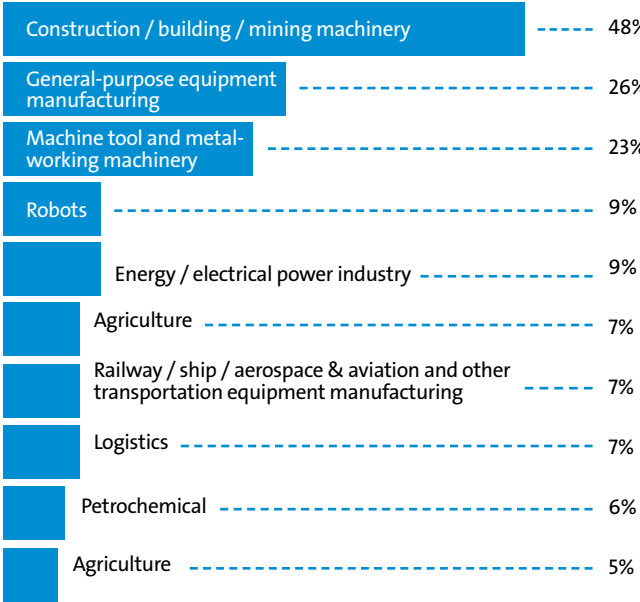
| Category | Share |
|---|---|
| Construction / building / mining machinery | 48% |
| General-purpose equipment manufacturing | 26% |
| Machine tool and metalworking machinery | 23% |
| Robots | 9% |
| Energy / electrical power industry | 9% |
| Agriculture | 7% |
| Railway / ship / aerospace & aviation and other transportation equipment manufacturing | 7% |
| Logistics | 7% |
| Petrochemical | 6% |
| Agriculture | 5% |